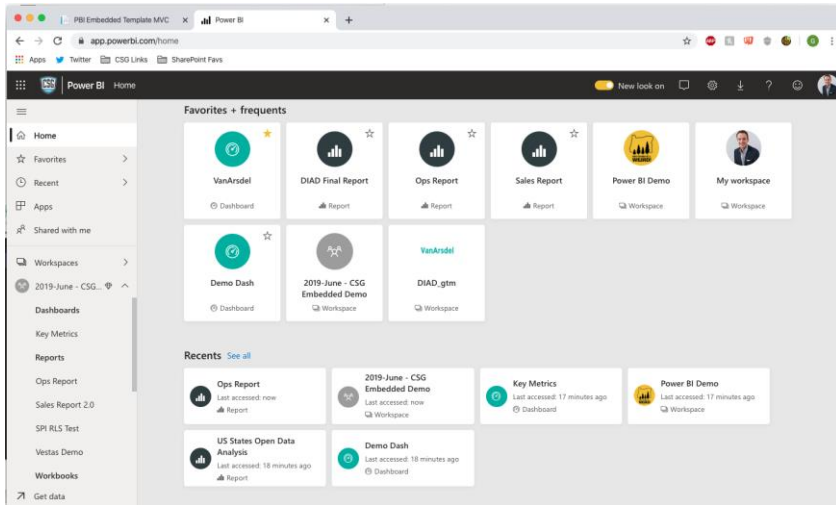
PBI Embedded Template MVC ×
Power BI ×
+

app.powerbi.com/home

Apps Twitter CSG Links SharePoint Favs

Power BI Home

New look on

Home
Favorites
Recent
Apps
Shared with me
Workspaces
2019-June - CSG...
Dashboards
Key Metrics
Reports
Ops Report
Sales Report 2.0
SPI RLS Test
Vestas Demo
Workbooks
Get data

Favorites + frequents

VanArsdel
Dashboard

DIAD Final Report
Report

Ops Report
Report

Sales Report
Report

Power BI Demo
Workspace

My workspace
Workspace

Demo Dash
Dashboard

2019-June - CSG Embedded Demo
Workspace

VanArsdel
DIAD_gtm
Workspace

Recents See all

Ops Report
Last accessed: now
Report

2019-June - CSG Embedded Demo
Last accessed: now
Workspace

Key Metrics
Last accessed: 17 minutes ago
Dashboard

Power BI Demo
Last accessed: 17 minutes ago
Workspace

US States Open Data Analysis
Last accessed: 18 minutes ago
Report

Demo Dash
Last accessed: 18 minutes ago
Dashboard